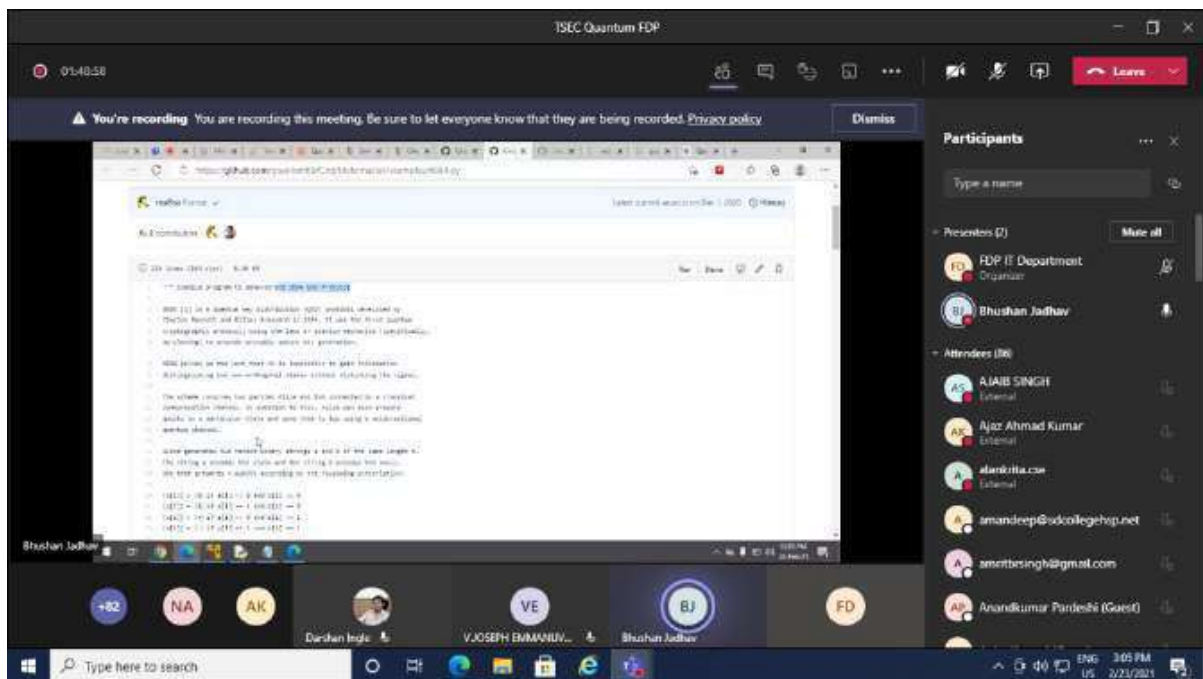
TSEC Quantum FDP

01:48:58

Leave

You're recording You are recording this meeting. Be sure to let everyone know that they are being recorded. Privacy policy

Dismiss

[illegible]

Bhushan Jadhav

Participants

Type a name

Presenters (2)

Mute all

FD FDP IT Department Organizer

BJ Bhushan Jadhav

Attendees (86)

AS AJAIB SINGH External

AK Ajaz Ahmad Kumar External

A alankrita.cse External

A amandeep@sdcollegehsp.net

A amritbsingh@gmail.com

AP Anandkumar Pardeshi (Guest)

+82

NA

AK

Darshan Ingle

VE

VJOSEPH EMMANUV...

BJ

Bhushan Jadhav

FD

Type here to search

ENG US 3:05 PM 2/23/2021